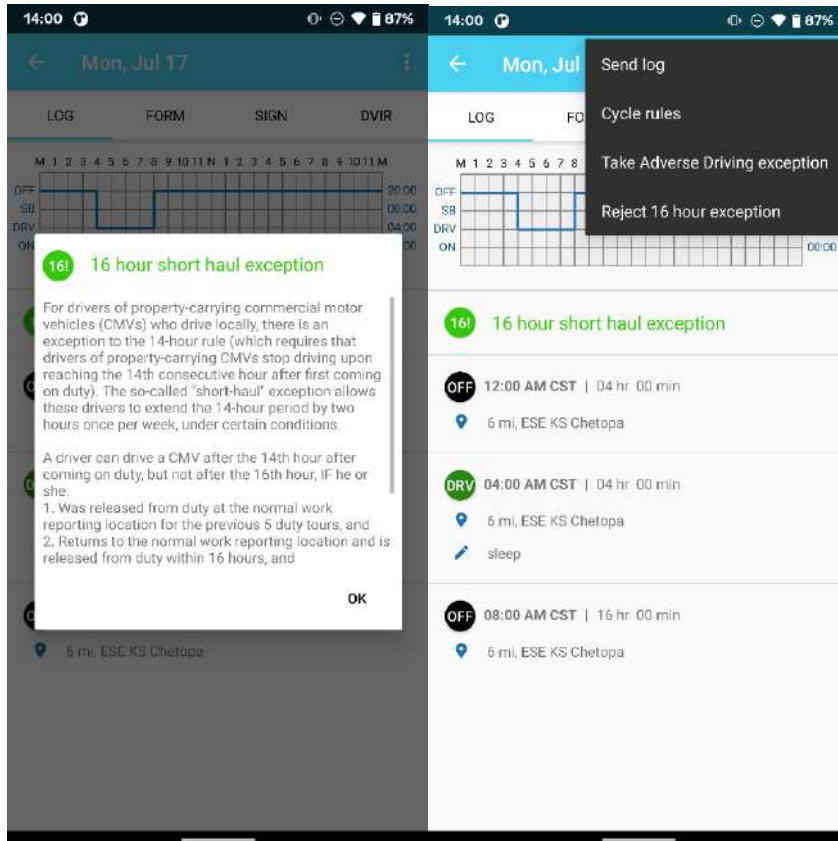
14:00 87%

Mon, Jul 17

LOG FORM SIGN DVIR

M 1 2 3 4 5 6 7 8 9 10 11 N 1 2 3 4 5 6 7 8 9 10 11 M

OFF SB DRV ON

20:00 00:00 04:00 00

16! 16 hour short haul exception

For drivers of property-carrying commercial motor vehicles (CMVs) who drive locally, there is an exception to the 14-hour rule (which requires that drivers of property-carrying CMVs stop driving upon reaching the 14th consecutive hour after first coming on duty). The so-called "short-haul" exception allows these drivers to extend the 14-hour period by two hours once per week, under certain conditions.

A driver can drive a CMV after the 14th hour after coming on duty, but not after the 16th hour, IF he or she:
1. Was released from duty at the normal work reporting location for the previous 5 duty tours, and
2. Returns to the normal work reporting location and is released from duty within 16 hours, and

OK

6 mi, ESE KS Chetopa

14:00 87%

Mon, Jul

Send log

Cycle rules

Take Adverse Driving exception

Reject 16 hour exception

LOG FO

M 1 2 3 4 5 6 7 8

OFF SB DRV ON

00:00

16! 16 hour short haul exception

OFF 12:00 AM CST | 04 hr 00 min

6 mi, ESE KS Chetopa

DRV 04:00 AM CST | 04 hr 00 min

6 mi, ESE KS Chetopa

sleep

OFF 08:00 AM CST | 16 hr 00 min

6 mi, ESE KS Chetopa